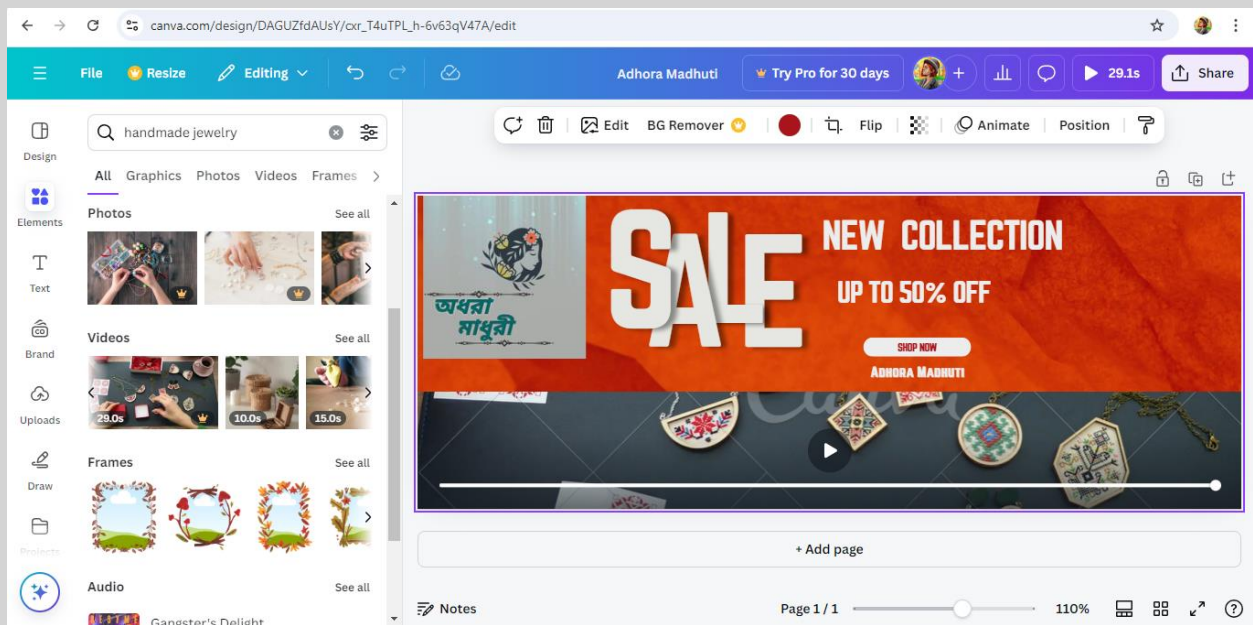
canva.com/design/DAGUZfdAUsY/cxr_T4uTPL_h-6v63qV47A/edit

File Resize Editing

Adhora Madhuti Try Pro for 30 days 29.1s Share

Edit BG Remover Flip Animate Position

Design
Elements
Text
Brand
Uploads
Draw
Projects

handmade jewelry

All Graphics Photos Videos Frames

Photos See all

Videos See all

29.0s 10.0s 15.0s

Frames See all

Audio See all

Gangster's Delight

অধরা মাধুরী

SALE

NEW COLLECTION

UP TO 50% OFF

SHOP NOW

Adhora Madhuti

Canva

+ Add page

Notes Page 1 / 1 110%